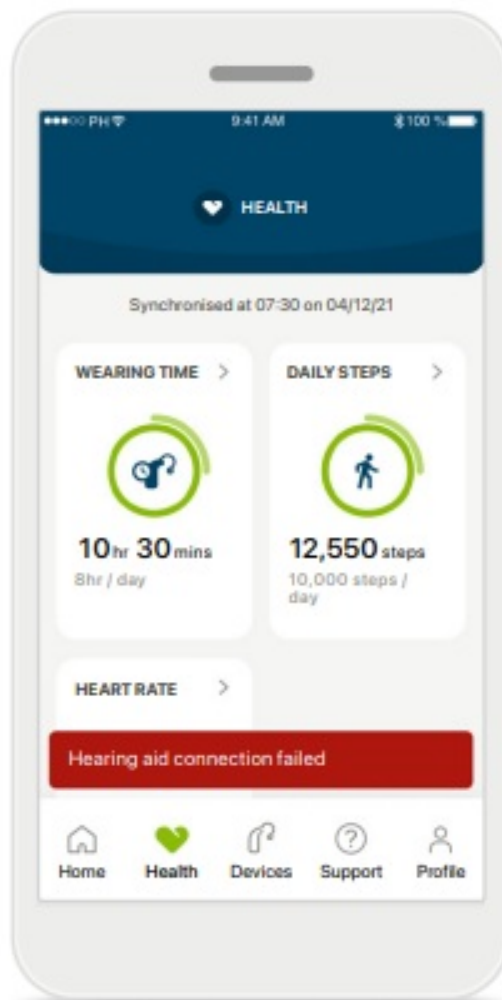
●●●○○ PH

9:41 AM

100 %

HEALTH

Synchronised at 07:30 on 04/12/21

WEARING TIME >

10 hr 30 mins
8hr / day

DAILY STEPS >

12,550 steps
10,000 steps / day

HEART RATE >

Hearing aid connection failed

Home Health Devices Support Profile